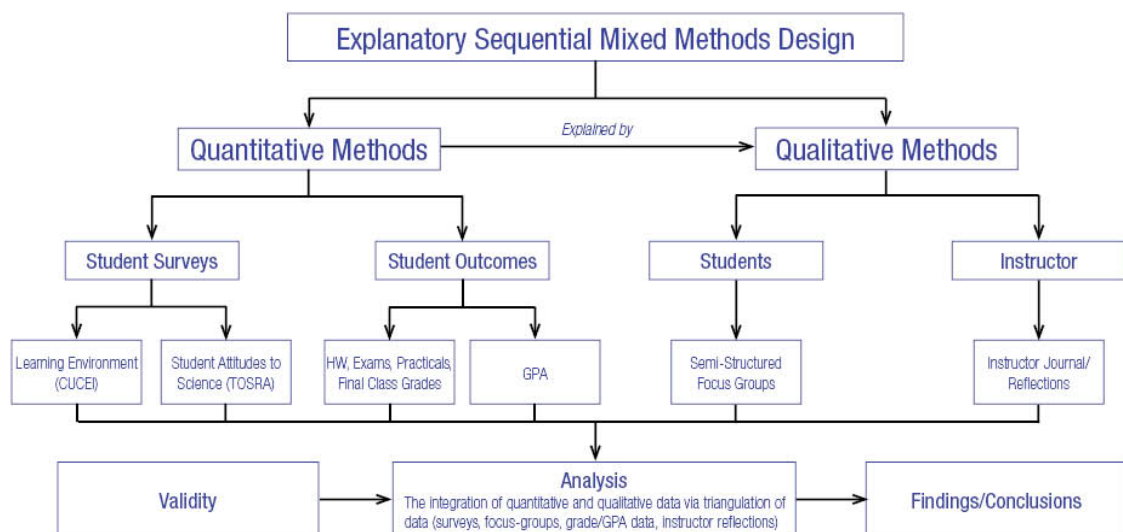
Explanatory Sequential Mixed Methods Design

Quantitative Methods

Explained by

Qualitative Methods

Student Surveys

Student Outcomes

Students

Instructor

Learning Environment (CUCEI)

Student Attitudes to Science (TOSRA)

HW, Exams, Practicals, Final Class Grades

GPA

Semi-Structured Focus Groups

Instructor Journal/ Reflections

Validity

Analysis
The integration of quantitative and qualitative data via triangulation of data (surveys, focus-groups, grade/GPA data, instructor reflections)

Findings/Conclusions